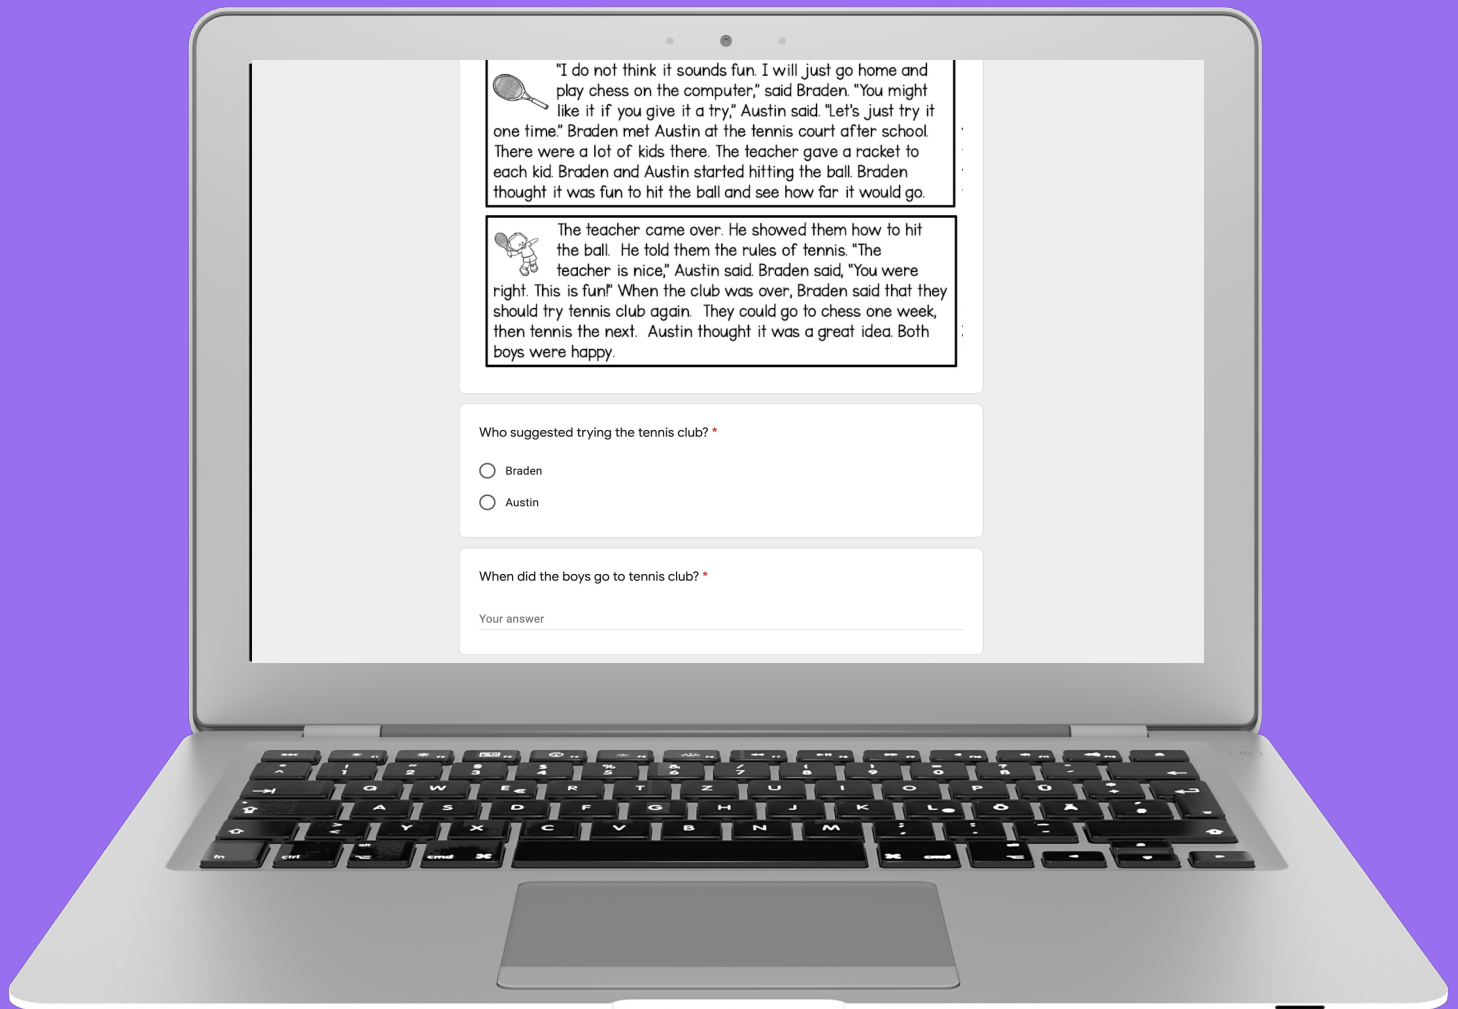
"I do not think it sounds fun. I will just go home and play chess on the computer," said Braden. "You might like it if you give it a try," Austin said. "Let's just try it one time." Braden met Austin at the tennis court after school. There were a lot of kids there. The teacher gave a racket to each kid. Braden and Austin started hitting the ball. Braden thought it was fun to hit the ball and see how far it would go.

The teacher came over. He showed them how to hit the ball. He told them the rules of tennis. "The teacher is nice," Austin said. Braden said, "You were right. This is fun!" When the club was over, Braden said that they should try tennis club again. They could go to chess one week, then tennis the next. Austin thought it was a great idea. Both boys were happy.

Who suggested trying the tennis club? *

Braden

Austin

When did the boys go to tennis club? *

Your answer